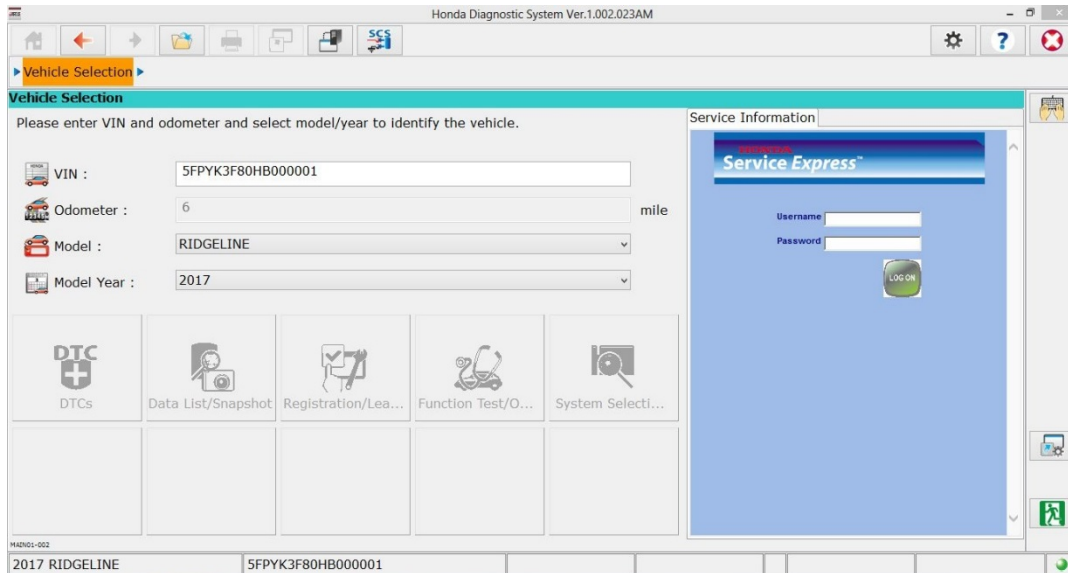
Honda Diagnostic System Ver.1.002.023AM

SCS

Vehicle Selection

Vehicle Selection

Please enter VIN and odometer and select model/year to identify the vehicle.

VIN : 5FPYK3F80HB000001

Odometer : 6 mile

Model : RIDGELINE

Model Year : 2017

Service Information

Service Express™

Username

Password

LOG ON

DTC

DTCs

Data List/Snapshot

Registration/Lea...

Function Test/O...

System Selecti...

MAIN01-002

2017 RIDGELINE

5FPYK3F80HB000001